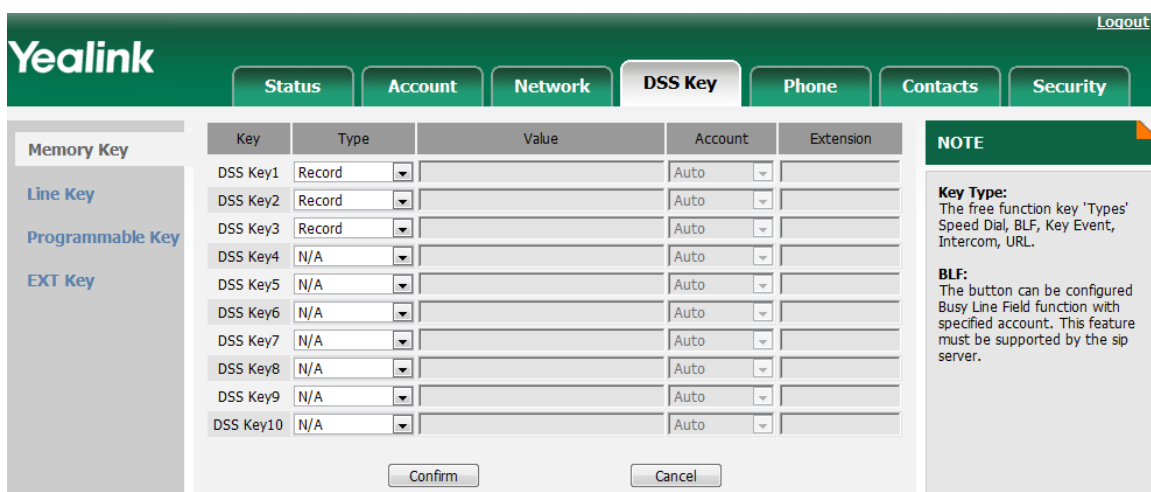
Logout

Yealink

Status Account Network DSS Key Phone Contacts Security

Memory Key
Line Key
Programmable Key
EXT Key

| Key | Type | Value | Account | Extension |
|---|---|---|---|---|
| DSS Key1 | Record | | Auto | |
| DSS Key2 | Record | | Auto | |
| DSS Key3 | Record | | Auto | |
| DSS Key4 | N/A | | Auto | |
| DSS Key5 | N/A | | Auto | |
| DSS Key6 | N/A | | Auto | |
| DSS Key7 | N/A | | Auto | |
| DSS Key8 | N/A | | Auto | |
| DSS Key9 | N/A | | Auto | |
| DSS Key10 | N/A | | Auto | |

Confirm Cancel

NOTE

Key Type:
The free function key 'Types' Speed Dial, BLF, Key Event, Intercom, URL.

BLF:
The button can be configured Busy Line Field function with specified account. This feature must be supported by the sip server.